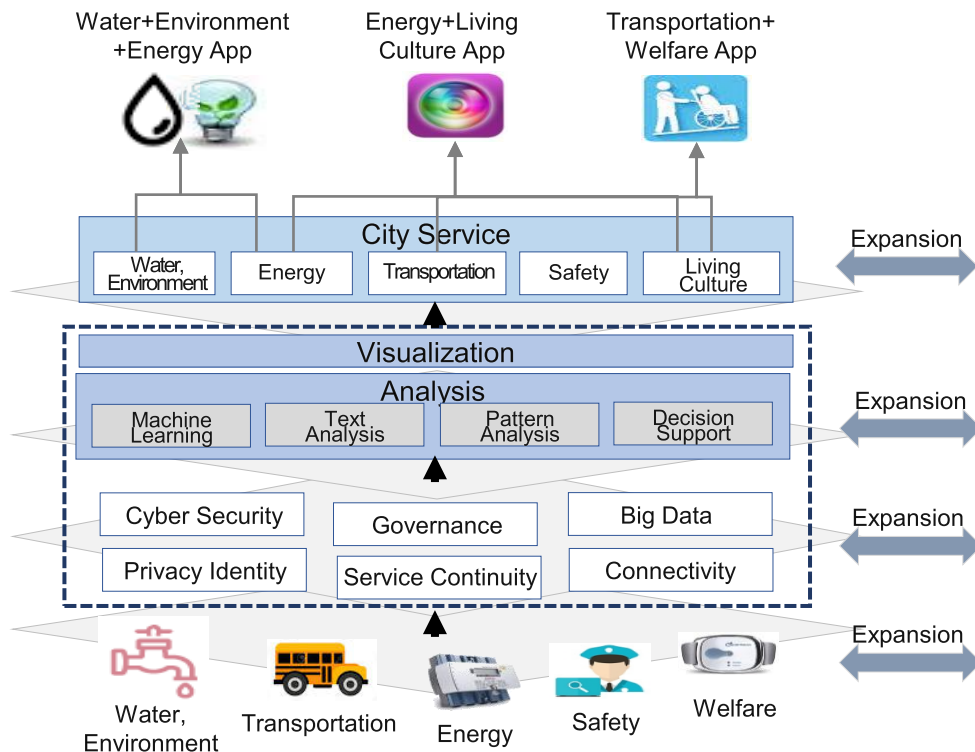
Water+Environment +Energy App

Energy+Living Culture App

Transportation+ Welfare App

City Service

Water, Environment

Energy

Transportation

Safety

Living Culture

Expansion

Visualization

Analysis

Machine Learning

Text Analysis

Pattern Analysis

Decision Support

Expansion

Cyber Security

Governance

Big Data

Expansion

Privacy Identity

Service Continuity

Connectivity

Expansion

Water, Environment

Transportation

Energy

Safety

Welfare